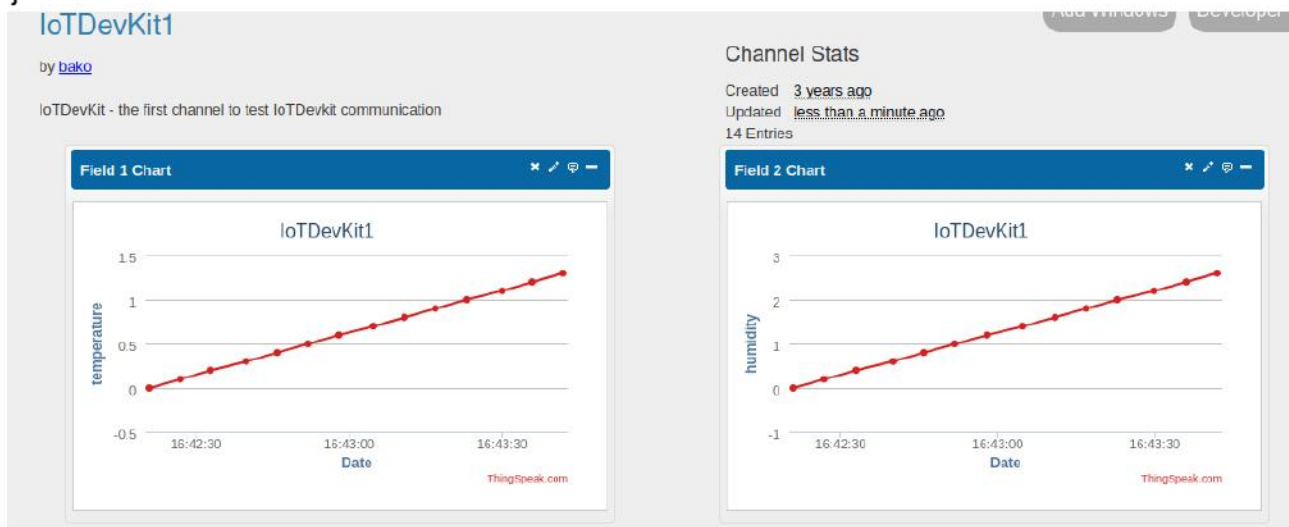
IoTDevKit1

by bako

IoTDevKit - the first channel to test IoTDevkit communication

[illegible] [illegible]

Channel Stats

Created 3 years ago
Updated less than a minute ago
14 Entries

Field 1 Chart

IoTDevKit1

1.5
1
0.5
0
-0.5

temperature

16:42:30 16:43:00 16:43:30

Date

ThingSpeak.com

Field 2 Chart

IoTDevKit1

3
2
1
0
-1

humidity

16:42:30 16:43:00 16:43:30

Date

ThingSpeak.com